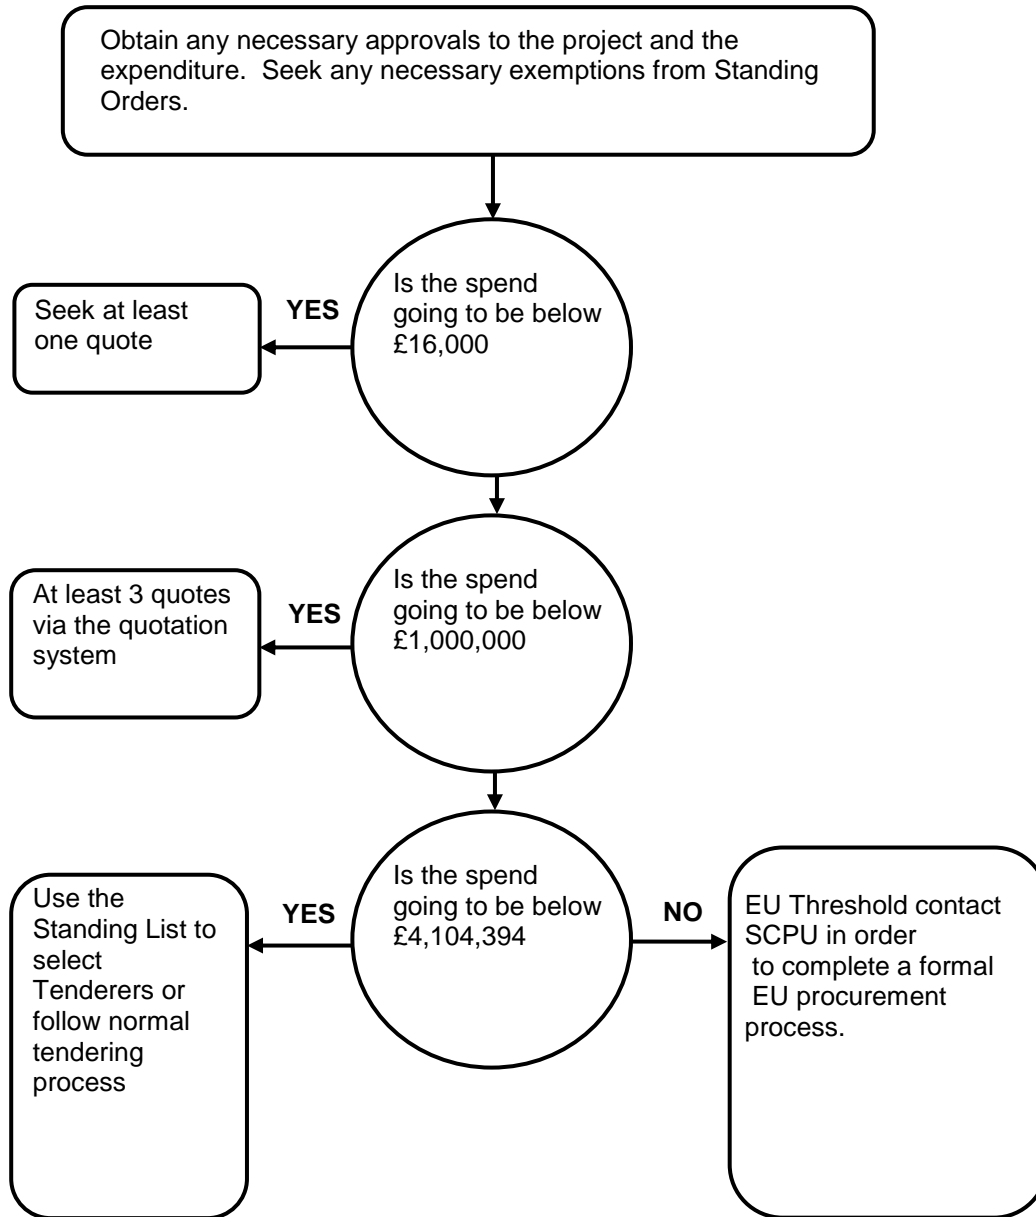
Obtain any necessary approvals to the project and the expenditure. Seek any necessary exemptions from Standing Orders.

Is the spend going to be below £16,000

YES

Seek at least one quote

Is the spend going to be below £1,000,000

YES

At least 3 quotes via the quotation system

Is the spend going to be below £4,104,394

YES

Use the Standing List to select Tenderers or follow normal tendering process

NO

EU Threshold contact SCPU in order to complete a formal EU procurement process.